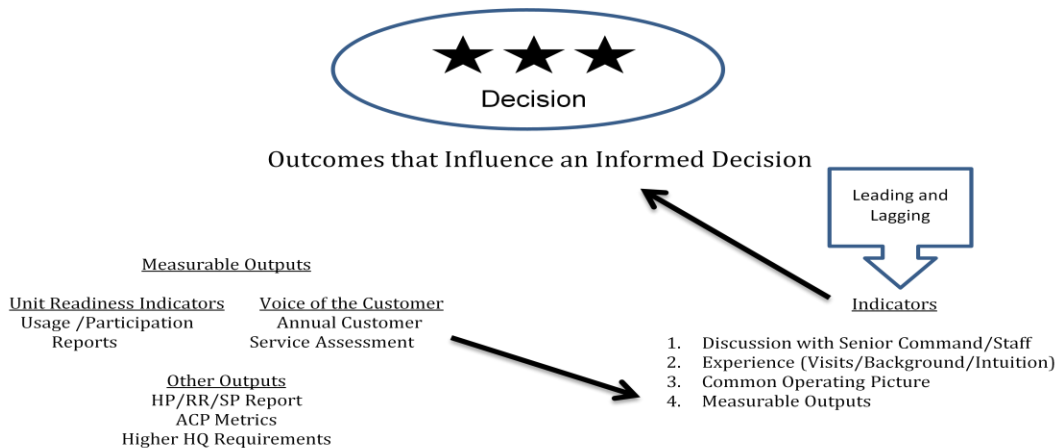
Decision

Outcomes that Influence an Informed Decision

Leading and Lagging

Measurable Outputs

Unit Readiness Indicators
Usage /Participation Reports

Voice of the Customer
Annual Customer Service Assessment

Other Outputs
HP/RR/SP Report
ACP Metrics
Higher HQ Requirements

Indicators

1. Discussion with Senior Command/Staff
2. Experience (Visits/Background/Intuition)
3. Common Operating Picture
4. Measurable Outputs